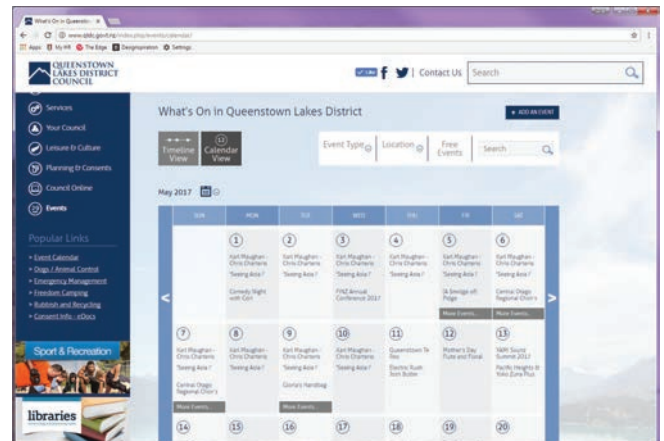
What's On in Queenstow ×

www.qldc.govt.nz/index.php/events/calendar/

Apps My HR The Edge Designpreson Settings

QUEENSTOWN LAKES DISTRICT COUNCIL

f Contact Us Search

Services
Your Council
Leisure & Culture
Planning & Consents
Council Online
Events

Popular Links
» Event Calendar
» Dogs / Animal Control
» Emergency Management
» Freedom Camping
» Rubbish and Recycling
» Consent Info - eDocs

Sport & Recreation

libraries

What's On in Queenstown Lakes District

+ ADD AN EVENT

Timeline View
Calendar View

Event Type
Location
Free Events
Search

May 2017

| SUN | MON | TUE | WED | THU | FRI | SAT |
|---|---|---|---|---|---|---|
| | 1 Karl Maughan - Chris Charteris 'Seeing Asia?' Comedy Night with Cori | 2 Karl Maughan - Chris Charteris 'Seeing Asia?' | 3 Karl Maughan - Chris Charteris 'Seeing Asia?' FNZ Annual Conference 2017 | 4 Karl Maughan - Chris Charteris 'Seeing Asia?' | 5 Karl Maughan - Chris Charteris 'Seeing Asia?' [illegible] Pidge More Events... | 6 Karl Maughan - Chris Charteris 'Seeing Asia?' Central Otago Regional Choirs More Events... |
| 7 Karl Maughan - Chris Charteris 'Seeing Asia?' Central Otago Regional Choirs More Events... | 8 Karl Maughan - Chris Charteris 'Seeing Asia?' | 9 Karl Maughan - Chris Charteris 'Seeing Asia?' Gloria's Handbag More Events... | 10 Karl Maughan - Chris Charteris 'Seeing Asia?' | 11 Queenstown Te Reo Electric Truth Tom Bolter | 12 Mother's Day Flute and Floral | 13 YWPI Sound Summit 2017 Pacific Heights & Yoko Zuna Plus |
| 14 | 15 | 16 | 17 | 18 | 19 | 20 |